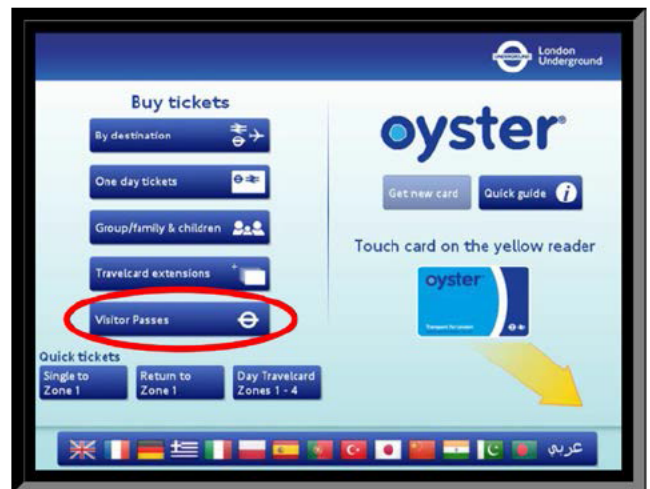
UNDERGROUND London Underground

Buy tickets

By destination

One day tickets

Group/family & children

Travelcard extensions

Visitor Passes

Quick tickets

Single to Zone 1

Return to Zone 1

Day Travelcard Zones 1 - 4

oyster

Get new card

Quick guide

Touch card on the yellow reader

oyster

Transport for London

عربي